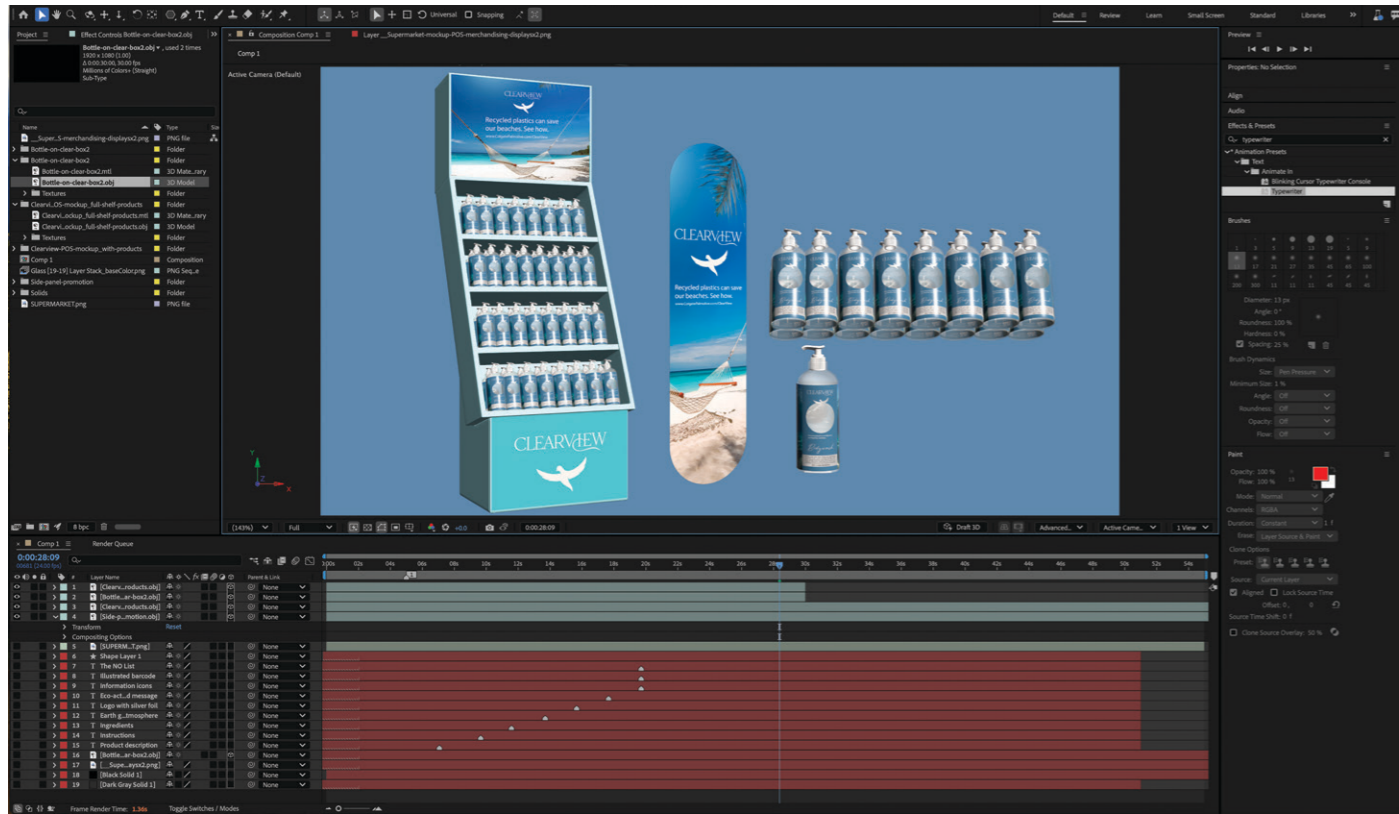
Universal Snapping

Default Review Learn Small Screen Standard Libraries

Project Effect Controls Bottle-on-clear-box2.obj

Bottle-on-clear-box2.obj ▾ , used 2 times
1920 x 1080 (1.00)
Δ 0;00;30;00, 30.00 fps
Millions of Colors+ (Straight)
Sub-Type

| Name | Type |
|---|---|
| __Super...S-merchandising-displaysx2.png | PNG file |
| Bottle-on-clear-box2 | Folder |
| Bottle-on-clear-box2 | Folder |
| Bottle-on-clear-box2.mtl | 3D Mate...rary |
| Bottle-on-clear-box2.obj | 3D Model |
| Textures | Folder |
| Clearvi...OS-mockup_full-shelf-products | Folder |
| Clearvi...ockup_full-shelf-products.mtl | 3D Mate...rary |
| Clearvi...ockup_full-shelf-products.obj | 3D Model |
| Textures | Folder |
| Clearview-POS-mockup_with-products | Folder |
| Comp 1 | Composition |
| Glass [19-19] Layer Stack_baseColor.png | PNG Seq...e |
| Side-panel-promotion | Folder |
| Solids | Folder |
| SUPERMARKET.png | PNG file |

8 bpc

Composition Comp 1 Layer __Supermarket-mockup-POS-merchandising-displaysx2.png

Comp 1

Active Camera (Default)

CLEARVIEW
Recycled plastics can save our beaches. See how.

CLEARVIEW
Recycled plastics can save our beaches. See how.

CLEARVIEW

(143%) Full +0.0 0;00;28;09 Draft 3D Advanced... Active Came... 1 View

Comp 1 Render Queue

0:00:28:09
00851 (29.97 fps)

Layer Name Parent & Link

| # | Layer Name | Parent & Link |
|---|---|---|
| 1 | [Clearv...roducts.obj] | None |
| 2 | [Bottle...ar-box2.obj] | None |
| 3 | [Clearv...roducts.obj] | None |
| 4 | [Side-p...motion.obj] | None |
| | Transform Reset | |
| | Compositing Options | |
| 5 | [SUPERM...T.png] | None |
| 6 | Shape Layer 1 | None |
| 7 | The NO List | None |
| 8 | Illustrated barcode | None |
| 9 | Information icons | None |
| 10 | Eco-act...d message | None |
| 11 | Logo with silver foil | None |
| 12 | Earth g...tmosphere | None |
| 13 | Ingredients | None |
| 14 | Instructions | None |
| 15 | Product description | None |
| 16 | [Bottle...ar-box2.obj] | None |
| 17 | [__Supe...aysx2.png] | None |
| 18 | [Black Solid 1] | None |
| 19 | [Dark Gray Solid 1] | None |

:00s 02s 04s 06s 08s 10s 12s 14s 16s 18s 20s 22s 24s 26s 28s 30s 32s 34s 36s 38s 40s 42s 44s 46s 48s 50s 52s 54s

Frame Render Time: 1.36s Toggle Switches / Modes

Preview

Properties: No Selection

Align

Audio

Effects & Presets

typewriter

Animation Presets
Text
Animate In
Blinking Cursor Typewriter Console
Typewriter

Brushes

Diameter: 13 px
Angle: 0°
Roundness: 100 %
Hardness: 0 %
Spacing: 25 %
Brush Dynamics
Size: Pen Pressure
Minimum Size: 1 %
Angle: Off
Roundness: Off
Opacity: Off
Flow: Off

Paint

Opacity: 100 %
Flow: 100 %
Mode: Normal
Channels: RGBA
Duration: Constant
Erase: Layer Source & Paint
Clone Options
Preset:
Source: Current Layer
Aligned Lock Source Time
Offset: 0, 0
Source Time Shift: 0 f
Clone Source Overlay: 50 %